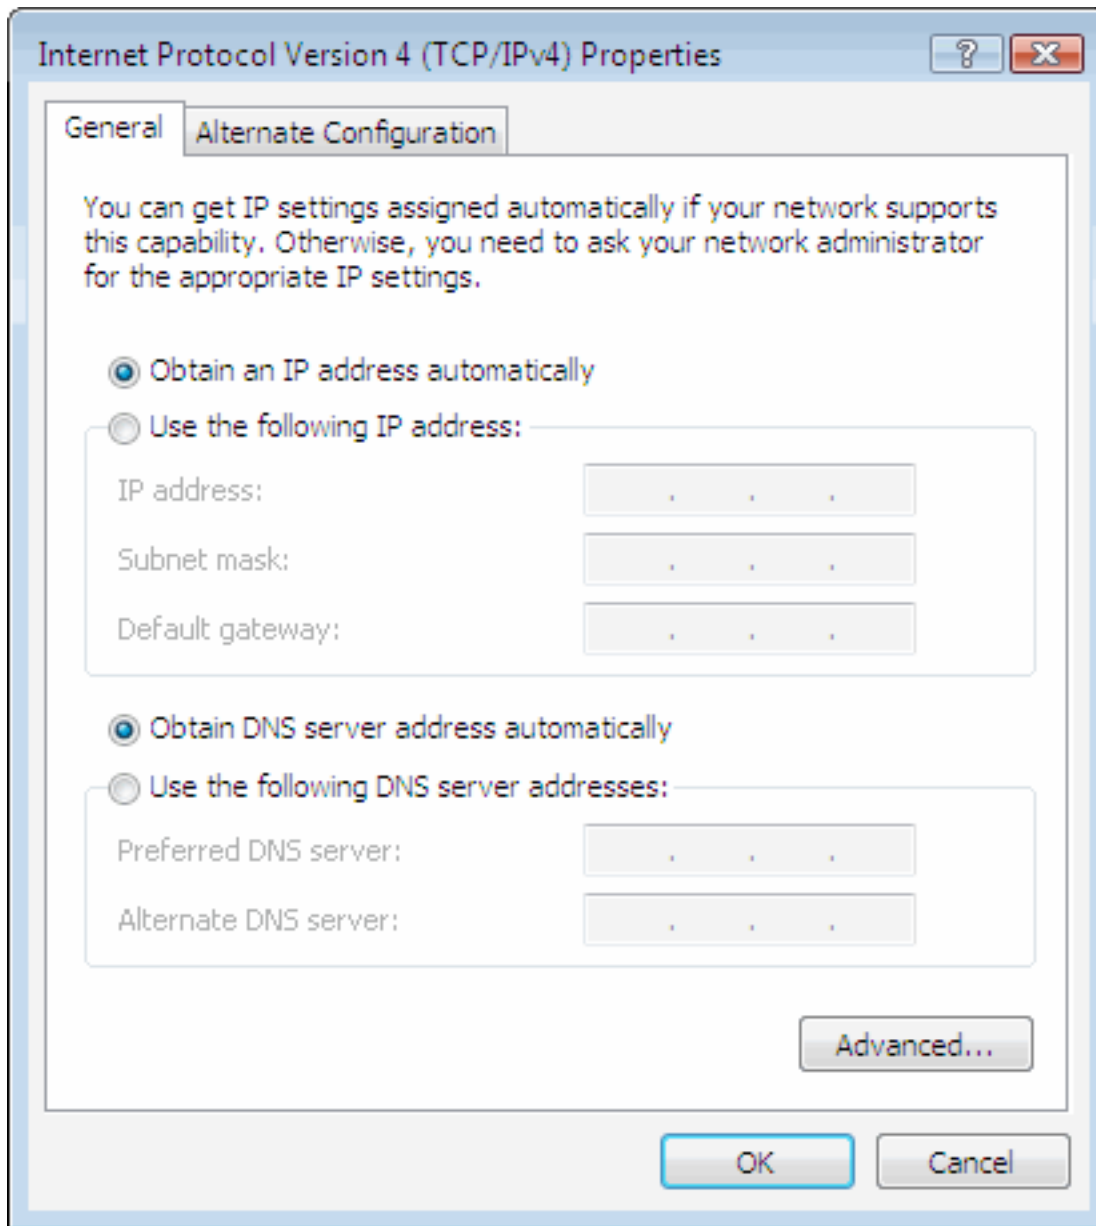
Internet Protocol Version 4 (TCP/IPv4) Properties

?

General

Alternate Configuration

You can get IP settings assigned automatically if your network supports this capability. Otherwise, you need to ask your network administrator for the appropriate IP settings.

Obtain an IP address automatically

Use the following IP address:

IP address:

Subnet mask:

Default gateway:

Obtain DNS server address automatically

Use the following DNS server addresses:

Preferred DNS server:

Alternate DNS server:

Advanced...

OK

Cancel